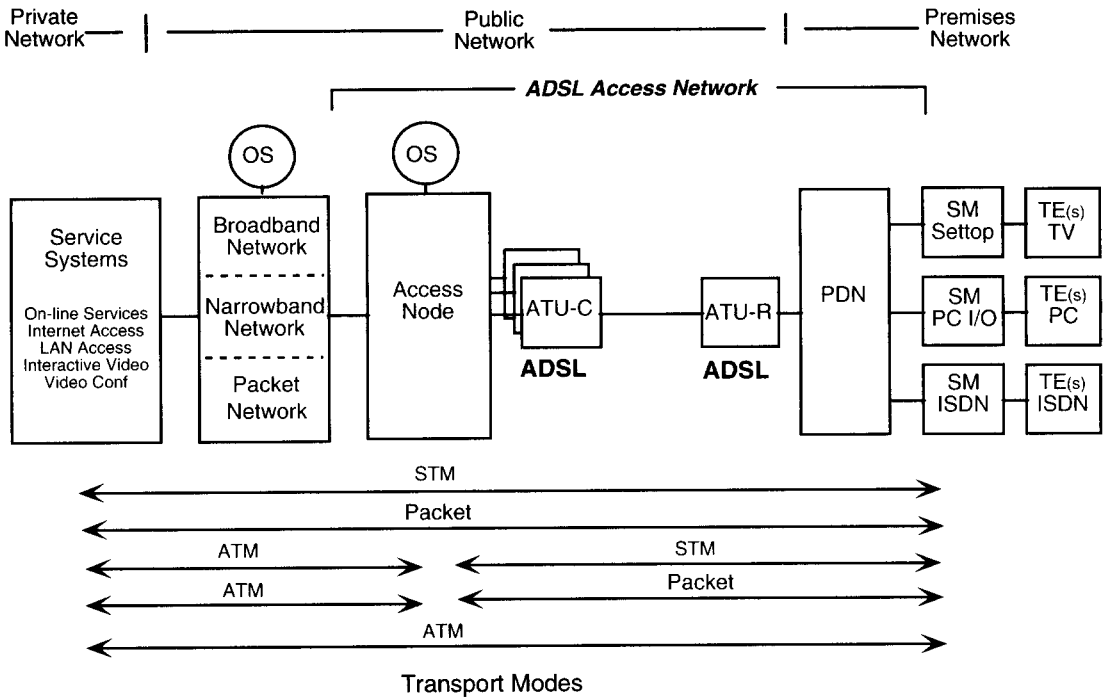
Private Network

Public Network

Premises Network

ADSL Access Network

OS

OS

Service Systems

On-line Services
Internet Access
LAN Access
Interactive Video
Video Conf

Broadband Network

Narrowband Network

Packet Network

Access Node

ATU-C

ADSL

ATU-R

ADSL

PDN

SM Settop

SM PC I/O

SM ISDN

TE(s) TV

TE(s) PC

TE(s) ISDN

STM

Packet

ATM

STM

ATM

Packet

ATM

Transport Modes